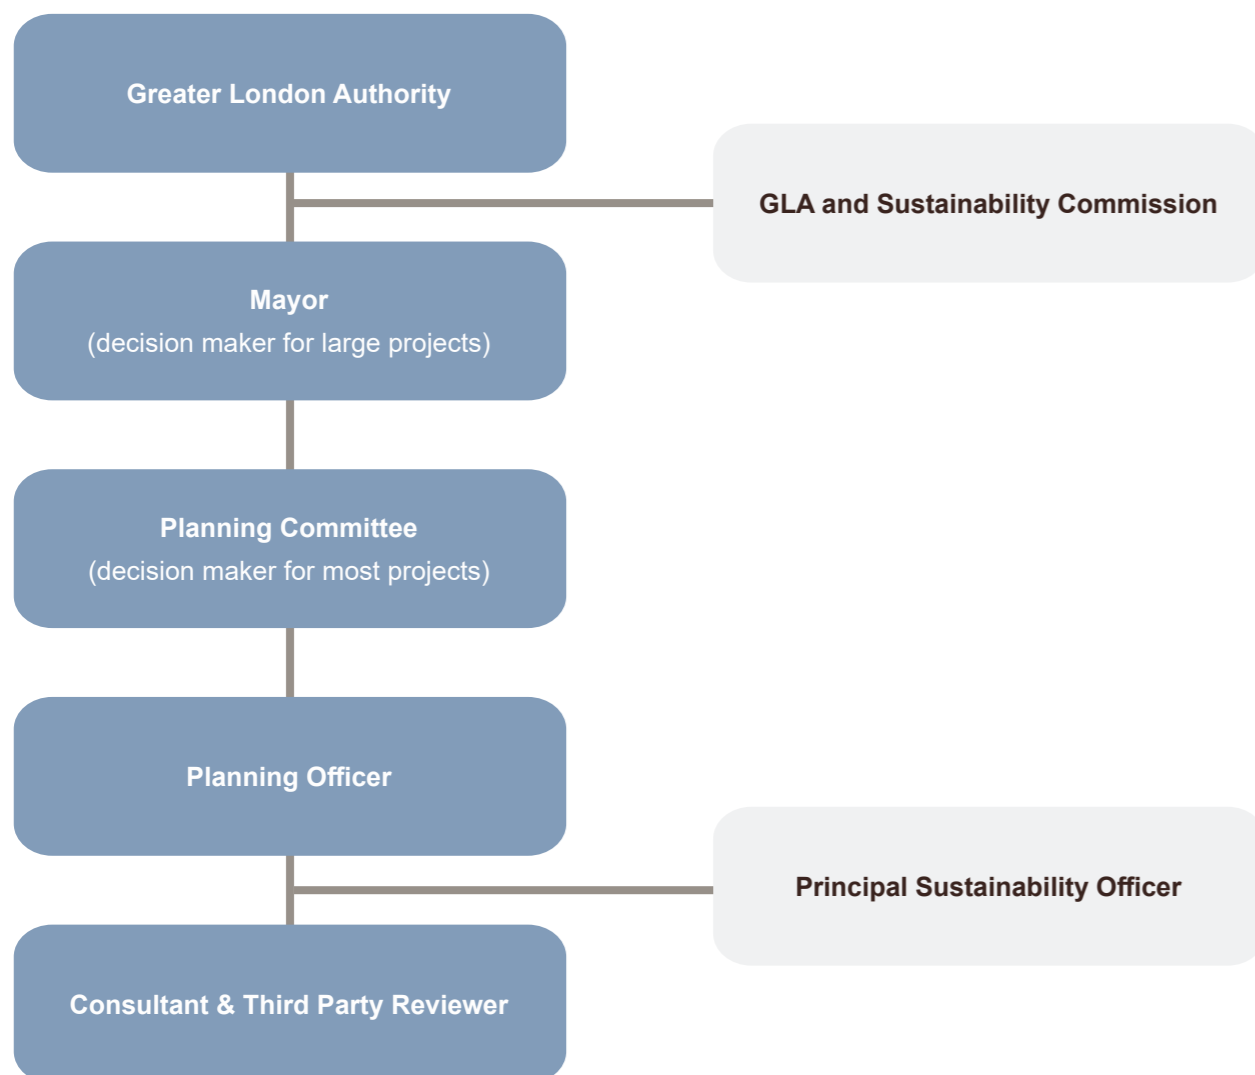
Greater London Authority

GLA and Sustainability Commission

Mayor
(decision maker for large projects)

Planning Committee
(decision maker for most projects)

Planning Officer

Principal Sustainability Officer

Consultant & Third Party Reviewer